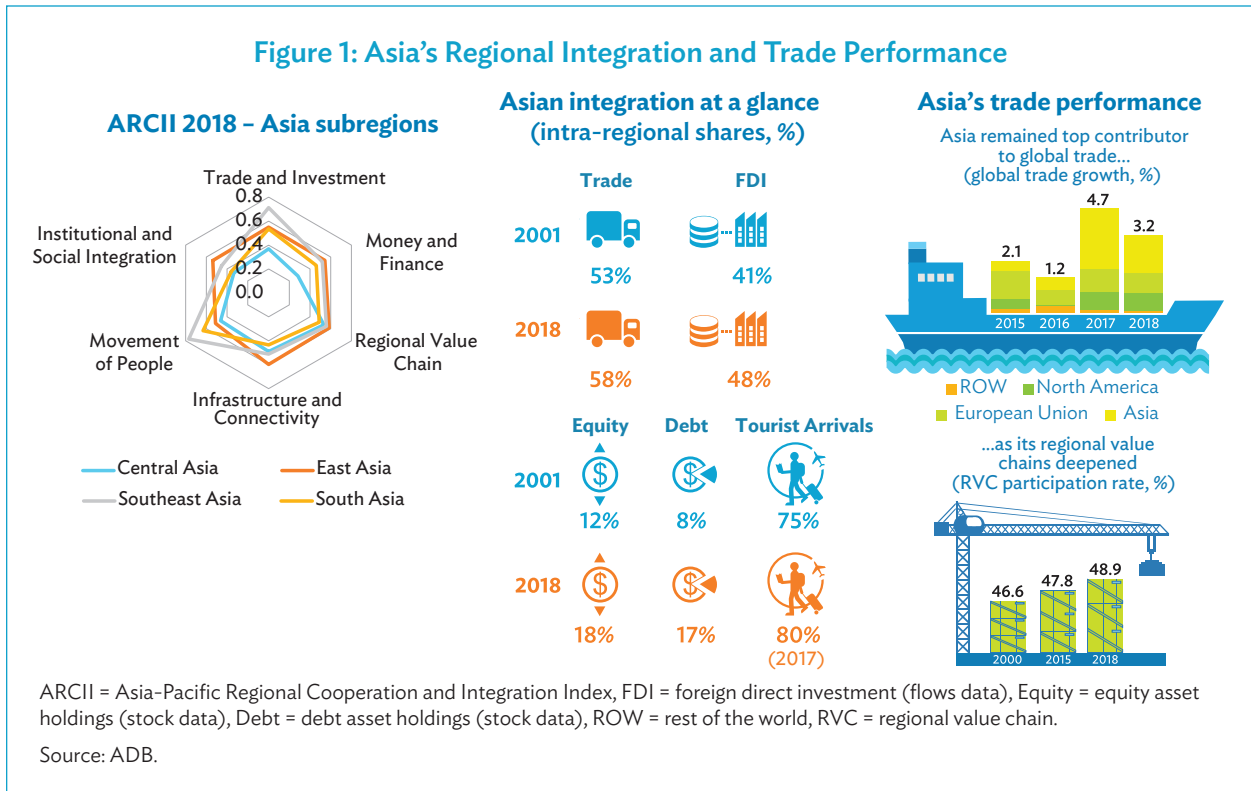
Figure 1: Asia's Regional Integration and Trade Performance

ARCII 2018 – Asia subregions

Trade and Investment
0.8
0.6
0.4
0.2
0.0
Money and Finance
Regional Value Chain
Infrastructure and Connectivity
Movement of People
Institutional and Social Integration

Central Asia
East Asia
Southeast Asia
South Asia

Asian integration at a glance (intra-regional shares, %)

Trade
FDI
2001
53%
41%
2018
58%
48%
Equity
Debt
Tourist Arrivals
2001
12%
8%
75%
2018
18%
17%
80% (2017)

Asia's trade performance

Asia remained top contributor to global trade... (global trade growth, %)

2.1
1.2
4.7
3.2
2015
2016
2017
2018

ROW
North America
European Union
Asia

...as its regional value chains deepened (RVC participation rate, %)

46.6
47.8
48.9
2000
2015
2018

ARCII = Asia-Pacific Regional Cooperation and Integration Index, FDI = foreign direct investment (flows data), Equity = equity asset holdings (stock data), Debt = debt asset holdings (stock data), ROW = rest of the world, RVC = regional value chain.

Source: ADB.